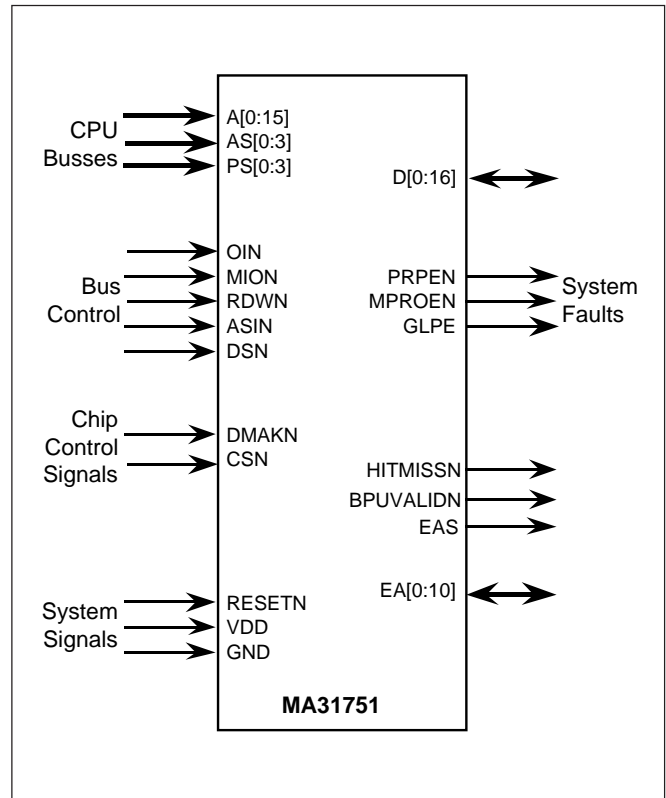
CPU
Busses

A[0:15]
AS[0:3]
PS[0:3]

D[0:16]

Bus
Control

OIN
MION
RDWN
ASIN
DSN

PRPEN
MPROEN
GLPE

System
Faults

Chip
Control
Signals

DMAKN
CSN

HITMISSN
BPUVALIDN
EAS

EA[0:10]

System
Signals

RESETN
VDD
GND

MA31751